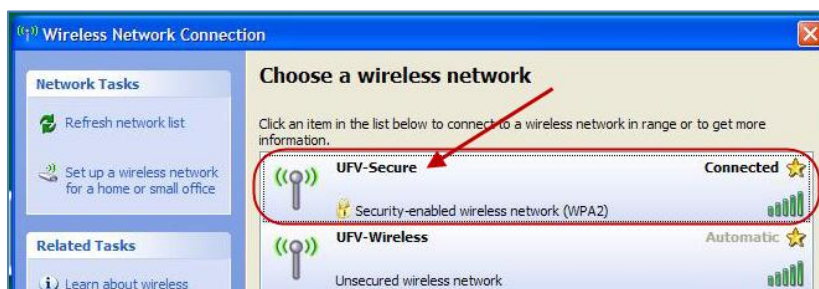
Wireless Network Connection

Network Tasks

Refresh network list

Set up a wireless network for a home or small office

Related Tasks

Learn about wireless

Choose a wireless network

Click an item in the list below to connect to a wireless network in range or to get more information.

UFV-Secure

Connected

Security-enabled wireless network (WPA2)

UFV-Wireless

Automatic

Unsecured wireless network